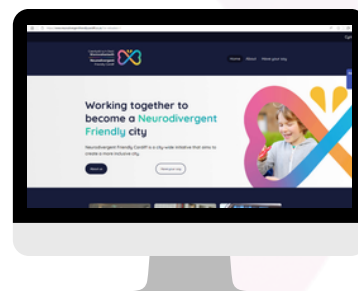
Neurodivergent Friendly Cardiff

Home About Make your city

Working together to become a Neurodivergent Friendly city

Neurodivergent Friendly Cardiff is a city wide initiative that aims to create a more inclusive city.

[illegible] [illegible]